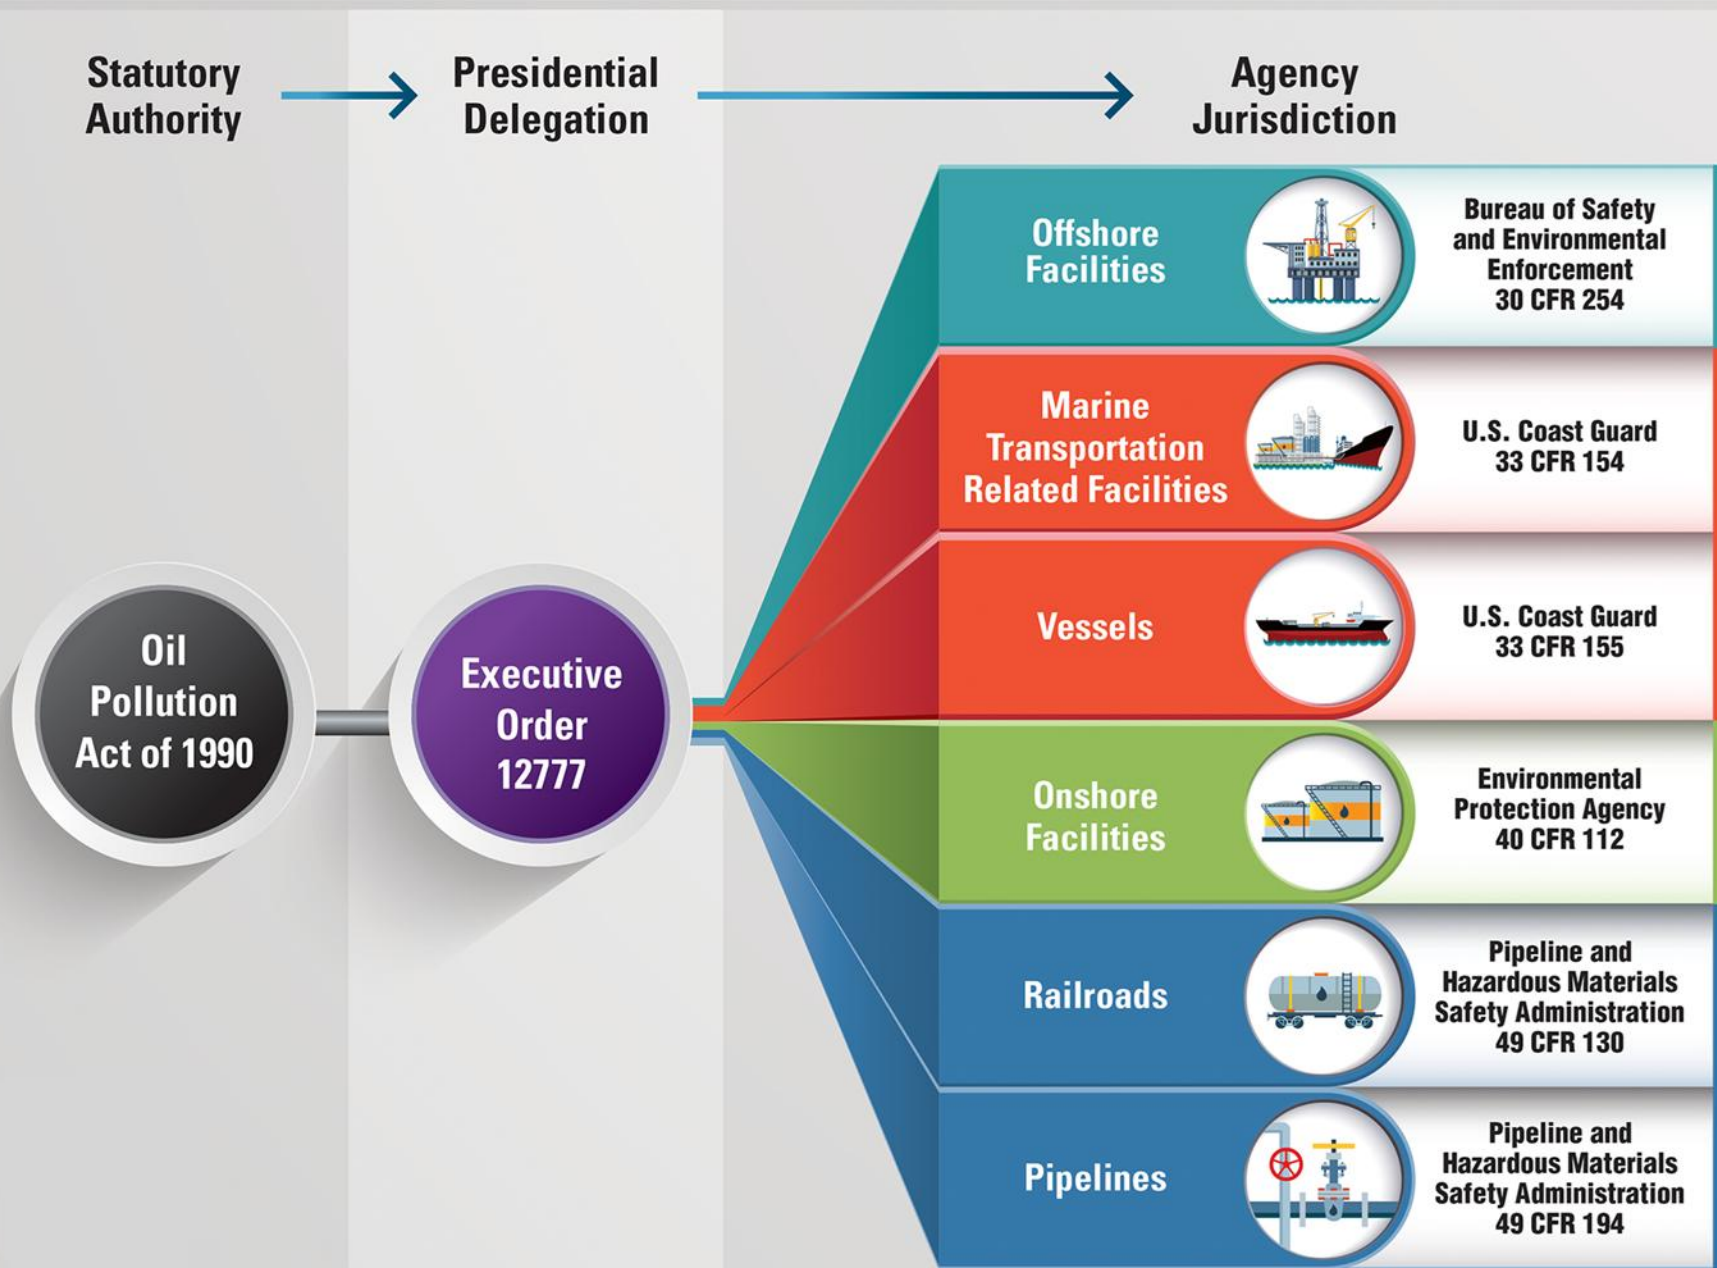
Statutory Authority

Presidential Delegation

Agency Jurisdiction

Oil Pollution Act of 1990

Executive Order 12777

Offshore Facilities

Bureau of Safety and Environmental Enforcement 30 CFR 254

Marine Transportation Related Facilities

U.S. Coast Guard 33 CFR 154

Vessels

U.S. Coast Guard 33 CFR 155

Onshore Facilities

Environmental Protection Agency 40 CFR 112

Railroads

Pipeline and Hazardous Materials Safety Administration 49 CFR 130

Pipelines

Pipeline and Hazardous Materials Safety Administration 49 CFR 194